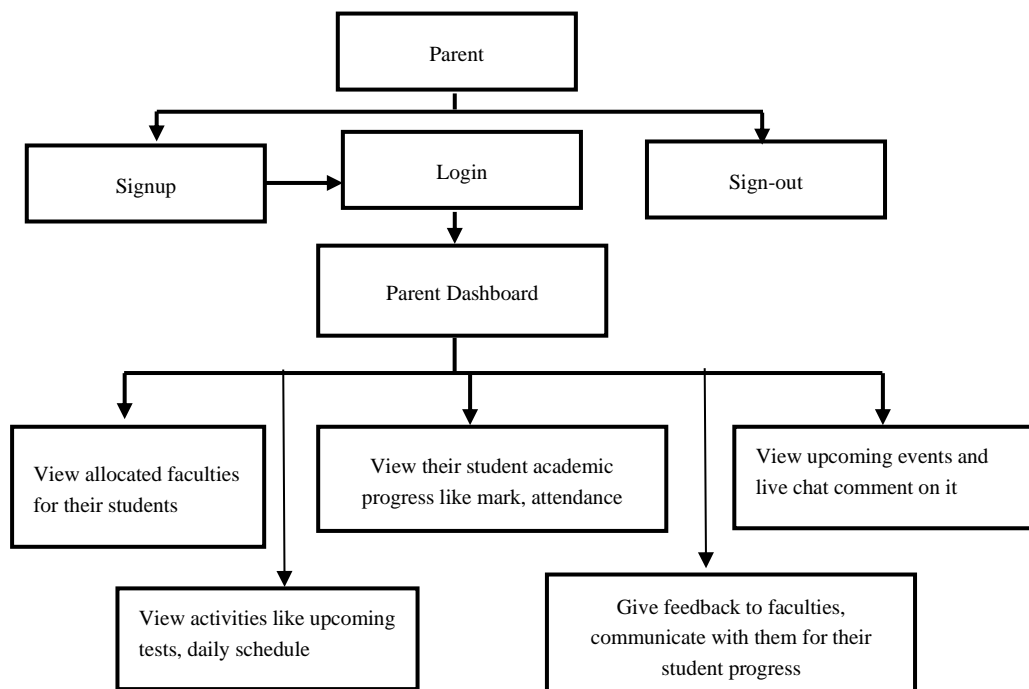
Parent

Signup

Login

Sign-out

Parent Dashboard

View allocated faculties for their students

View their student academic progress like mark, attendance

View upcoming events and live chat comment on it

View activities like upcoming tests, daily schedule

Give feedback to faculties, communicate with them for their student progress